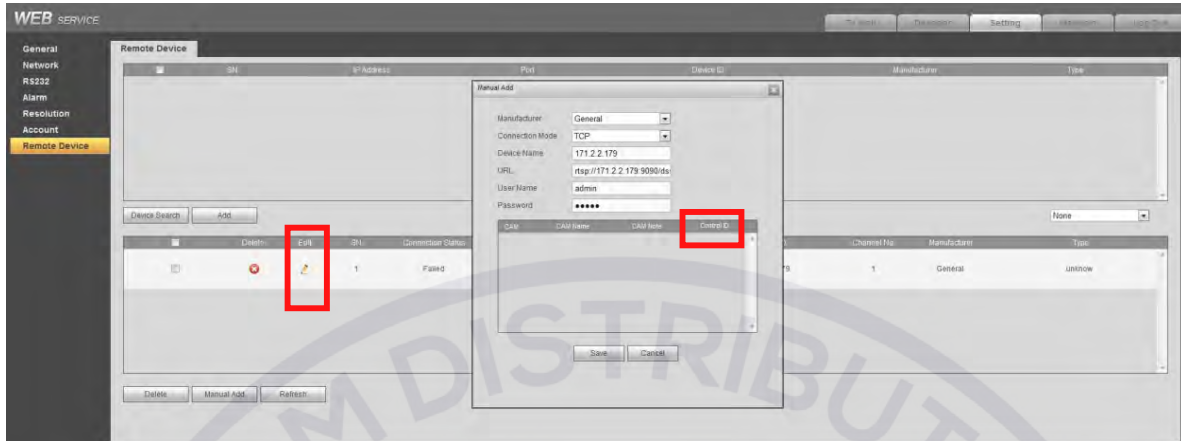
WEB SERVICE

TV Wall | Playback | Setting | Maintain | Log Out

General
Network
RS232
Alarm
Resolution
Account
Remote Device

Remote Device

| | SN | IP Address | Port | Device ID | Manufacturer | Type |
|---|---|---|---|---|---|---|

Device Search | Add

None

| | Delete | Edit | SN | Connection Status | | Channel No. | Manufacturer | Type |
|---|---|---|---|---|---|---|---|---|
| | | | 1 | Failed | 79 | 1 | General | unknow |

Delete | Manual Add | Refresh

Manual Add

Manufacturer: General
Connection Mode: TCP
Device Name: 171.2.2.179
URL: rtsp://171.2.2.179:9090/ds
User Name: admin
Password: •••••

| CAM | CAM Name | CAM Note | Control ID |
|---|---|---|---|

Save | Cancel

M DISTRIBUT